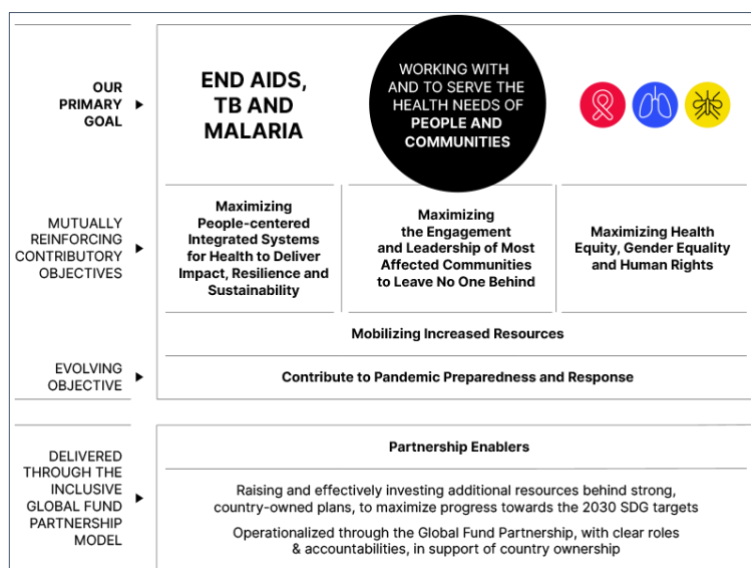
OUR PRIMARY GOAL ▶

END AIDS, TB AND MALARIA

WORKING WITH AND TO SERVE THE HEALTH NEEDS OF PEOPLE AND COMMUNITIES

MUTUALLY REINFORCING CONTRIBUTORY OBJECTIVES ▶

Maximizing People-centered Integrated Systems for Health to Deliver Impact, Resilience and Sustainability

Maximizing the Engagement and Leadership of Most Affected Communities to Leave No One Behind

Maximizing Health Equity, Gender Equality and Human Rights

Mobilizing Increased Resources

EVOLVING OBJECTIVE ▶

Contribute to Pandemic Preparedness and Response

DELIVERED THROUGH THE INCLUSIVE GLOBAL FUND PARTNERSHIP MODEL ▶

Partnership Enablers

Raising and effectively investing additional resources behind strong, country-owned plans, to maximize progress towards the 2030 SDG targets

Operationalized through the Global Fund Partnership, with clear roles & accountabilities, in support of country ownership